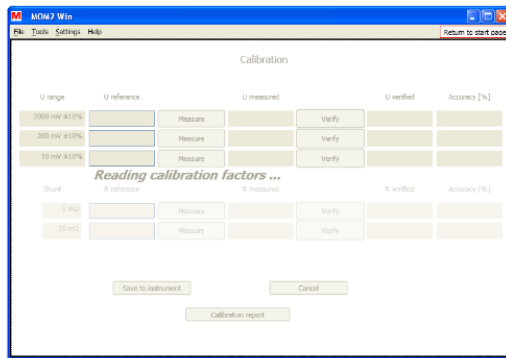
M MOM2 Win

File Tools Settings Help

Return to start page

Calibration

| U range | U reference | | U measured | | U verified | Accuracy [%] |
|---|---|---|---|---|---|---|
| 2000 mV ±10% | | Measure | | Verify | | |
| 200 mV ±10% | | Measure | | Verify | | |
| 10 mV ±10% | | Measure | | Verify | | |

Reading calibration factors ...

| Shunt | R reference | | R measured | | R verified | Accuracy [%] |
|---|---|---|---|---|---|---|
| 1 mΩ | | Measure | | Verify | | |
| 10 mΩ | | Measure | | Verify | | |

Save to instrument

Cancel

Calibration report